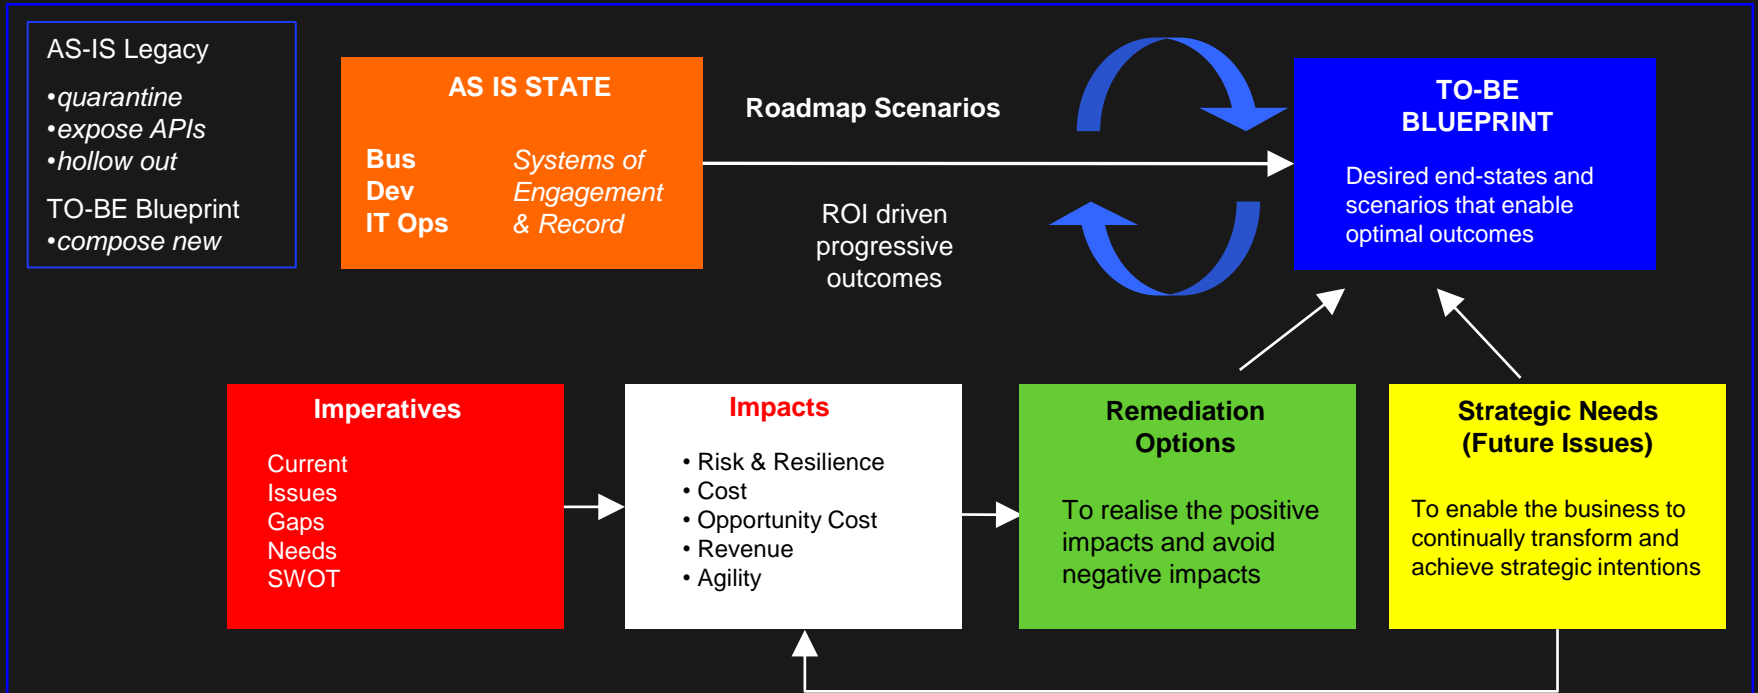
AS-IS Legacy

•quarantine
•expose APIs
•hollow out

TO-BE Blueprint
•compose new

AS IS STATE

Bus
Dev
IT Ops

Systems of Engagement & Record

Roadmap Scenarios

ROI driven progressive outcomes

TO-BE BLUEPRINT

Desired end-states and scenarios that enable optimal outcomes

Imperatives

Current
Issues
Gaps
Needs
SWOT

Impacts

• Risk & Resilience
• Cost
• Opportunity Cost
• Revenue
• Agility

Remediation Options

To realise the positive impacts and avoid negative impacts

Strategic Needs (Future Issues)

To enable the business to continually transform and achieve strategic intentions